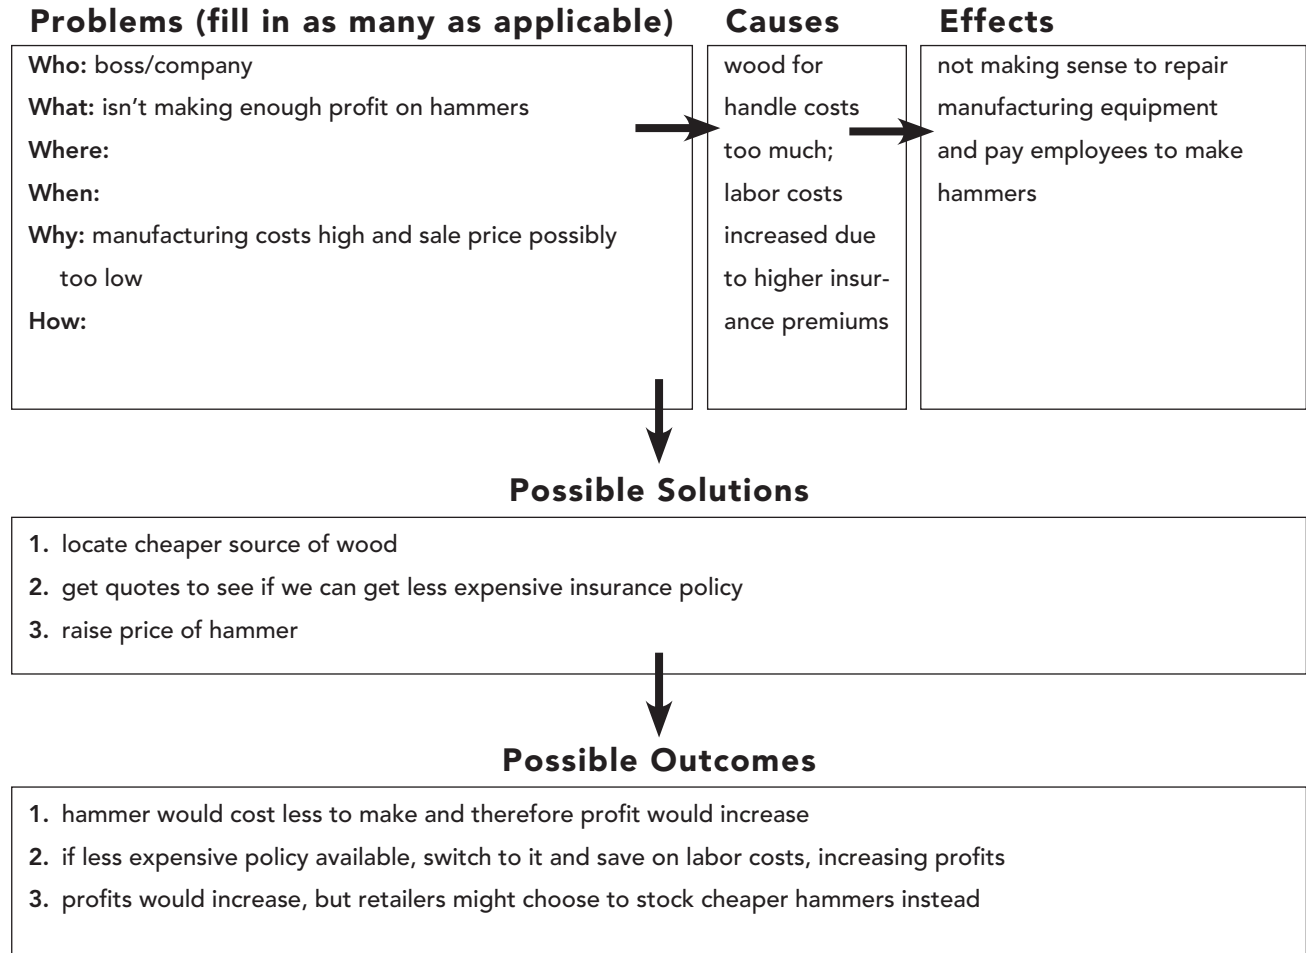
Problems (fill in as many as applicable)

Who: boss/company
What: isn't making enough profit on hammers
Where:
When:
Why: manufacturing costs high and sale price possibly too low
How:

Causes

wood for handle costs too much; labor costs increased due to higher insurance premiums

Effects

not making sense to repair manufacturing equipment and pay employees to make hammers

Possible Solutions

1. locate cheaper source of wood
2. get quotes to see if we can get less expensive insurance policy
3. raise price of hammer

Possible Outcomes

1. hammer would cost less to make and therefore profit would increase
2. if less expensive policy available, switch to it and save on labor costs, increasing profits
3. profits would increase, but retailers might choose to stock cheaper hammers instead